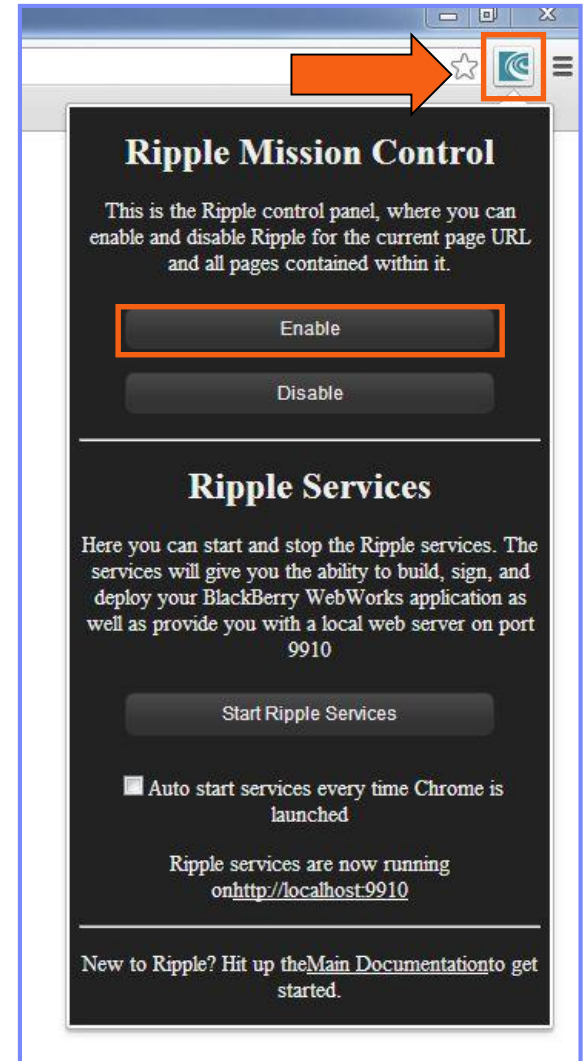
Ripple Mission Control

This is the Ripple control panel, where you can enable and disable Ripple for the current page URL and all pages contained within it.

Enable

Disable

Ripple Services

Here you can start and stop the Ripple services. The services will give you the ability to build, sign, and deploy your BlackBerry WebWorks application as well as provide you with a local web server on port 9910

Start Ripple Services

Auto start services every time Chrome is launched

Ripple services are now running onhttp://localhost:9910

New to Ripple? Hit up theMain Documentationto get started.